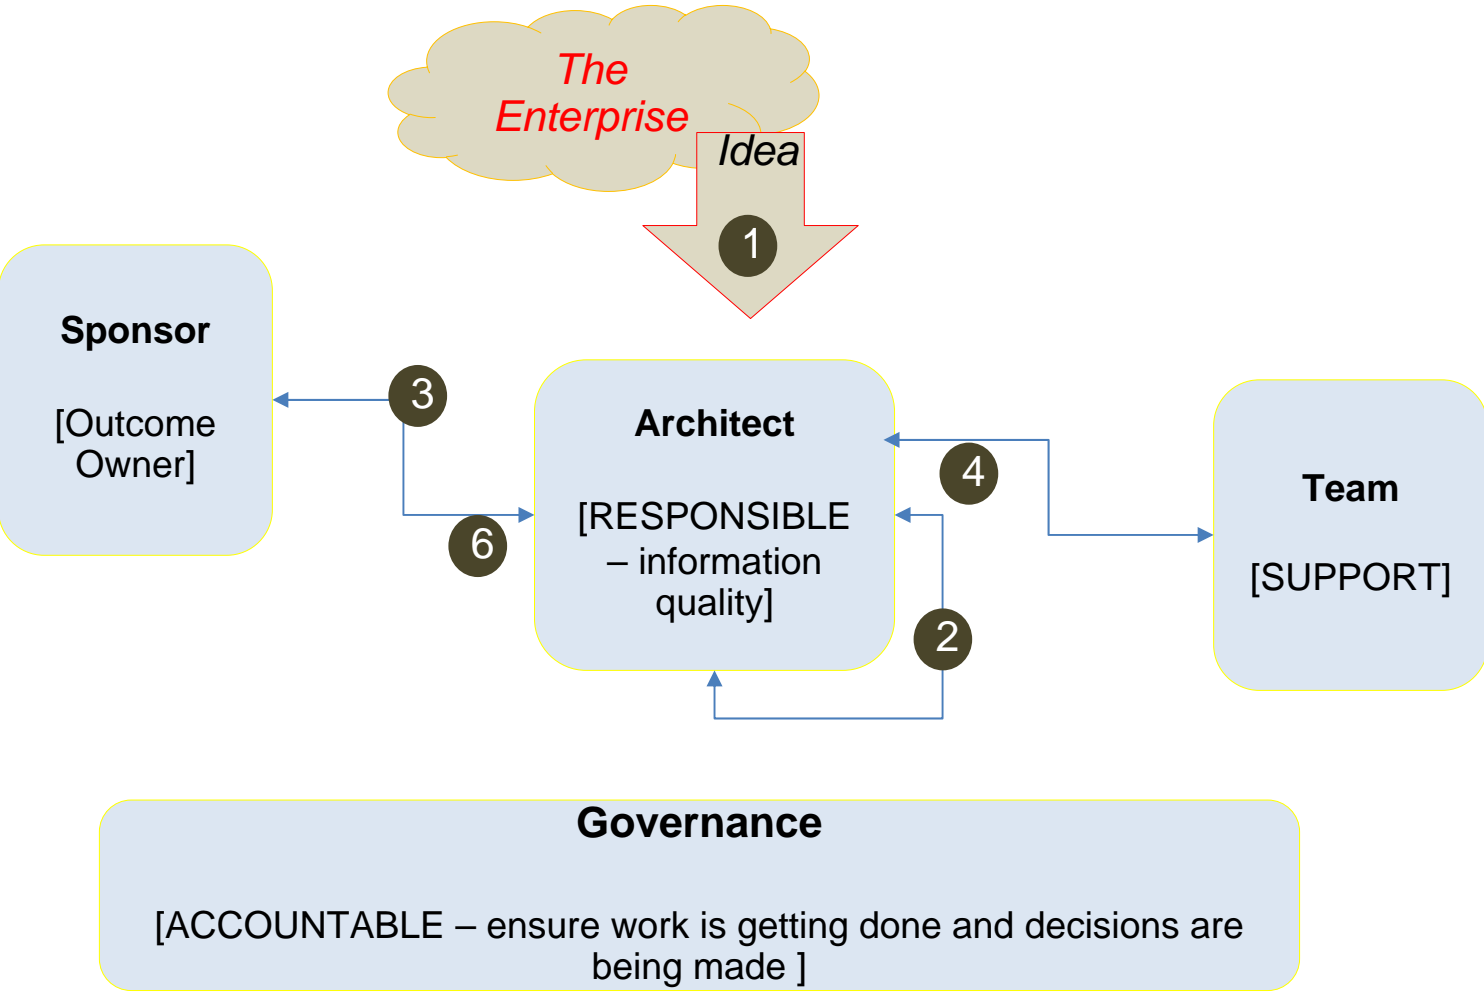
The Enterprise

Idea

1

Sponsor

[Outcome Owner]

3

6

Architect

[RESPONSIBLE – information quality]

4

2

Team

[SUPPORT]

Governance

[ACCOUNTABLE – ensure work is getting done and decisions are being made ]